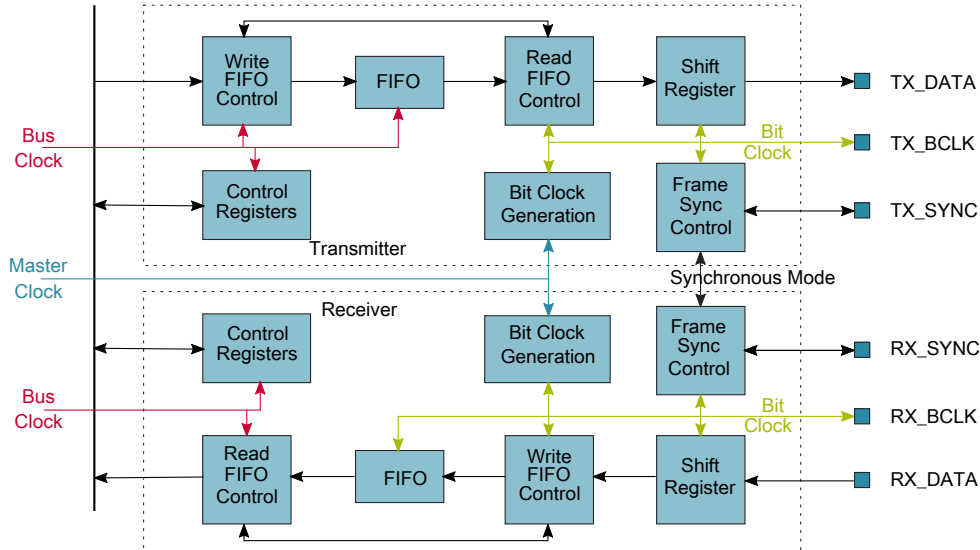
Write FIFO Control

FIFO

Read FIFO Control

Shift Register

TX_DATA

Bus Clock

Bit Clock

TX_BCLK

Control Registers

Bit Clock Generation

Frame Sync Control

TX_SYNC

Transmitter

Master Clock

Synchronous Mode

Receiver

Control Registers

Bit Clock Generation

Frame Sync Control

RX_SYNC

Bus Clock

Bit Clock

RX_BCLK

Read FIFO Control

FIFO

Write FIFO Control

Shift Register

RX_DATA